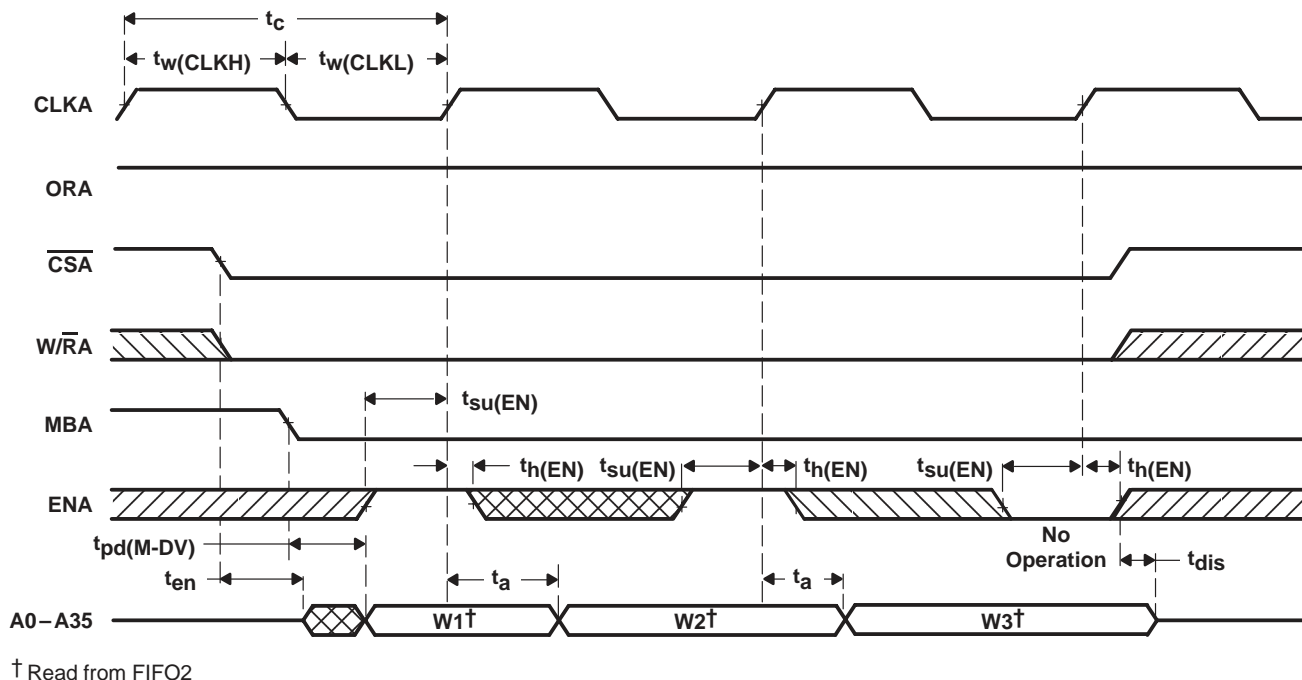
$t_c$

$t_{w(CLKH)}$ $t_{w(CLKL)}$

CLKA

ORA

$\overline{CSA}$

$W/\overline{R}A$

MBA

$t_{su(EN)}$

$t_{h(EN)}$ $t_{su(EN)}$ $t_{h(EN)}$ $t_{su(EN)}$ $t_{h(EN)}$

ENA

No Operation

$t_{pd(M-DV)}$

$t_{en}$

$t_a$

$t_a$

$t_{dis}$

A0 – A35

W1†

W2†

W3†

† Read from FIFO2